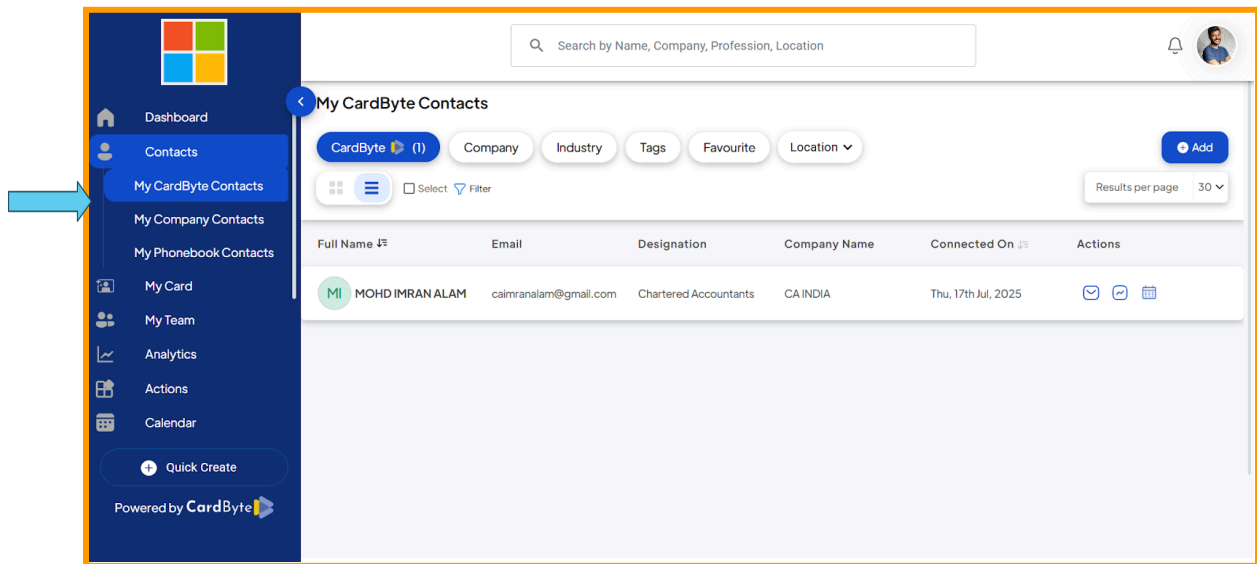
Search by Name, Company, Profession, Location

Dashboard
Contacts
My CardByte Contacts
My Company Contacts
My Phonebook Contacts
My Card
My Team
Analytics
Actions
Calendar
Quick Create
Powered by CardByte

My CardByte Contacts

CardByte (1) Company Industry Tags Favourite Location Add

Select Filter

Results per page 30

| Full Name | Email | Designation | Company Name | Connected On | Actions |
|---|---|---|---|---|---|
| MI MOHD IMRAN ALAM | caimranalam@gmail.com | Chartered Accountants | CA INDIA | Thu, 17th Jul, 2025 | |